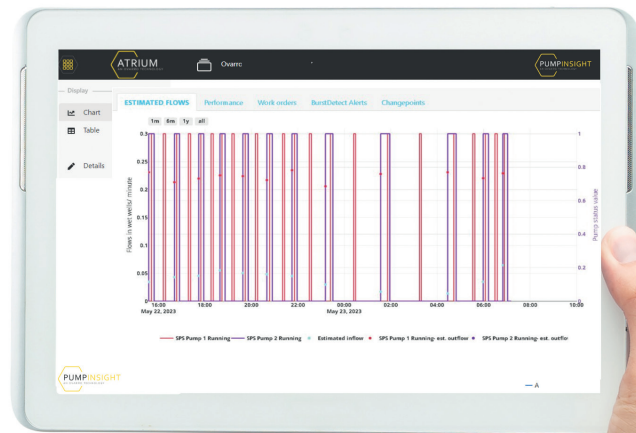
ATRIUM

Ovarro

PUMPINSIGHT

Display

Chart

Table

Details

ESTIMATED FLOWS Performance Work orders BurstDetect Alerts Changepoints

1m 6m 1y all

0.3
0.25
0.2
0.15
0.1
0.05
0

Flows in wet wells/ minute

1
0.8
0.6
0.4
0.2
0

Pump status value

16:00
May 22, 2023
18:00
20:00
22:00
00:00
May 23, 2023
02:00
04:00
06:00
08:00
10:00

SPS Pump 1 Running SPS Pump 2 Running Estimated inflow SPS Pump 1 Running- est. outflow SPS Pump 2 Running- est. outflo

PUMPINSIGHT

A